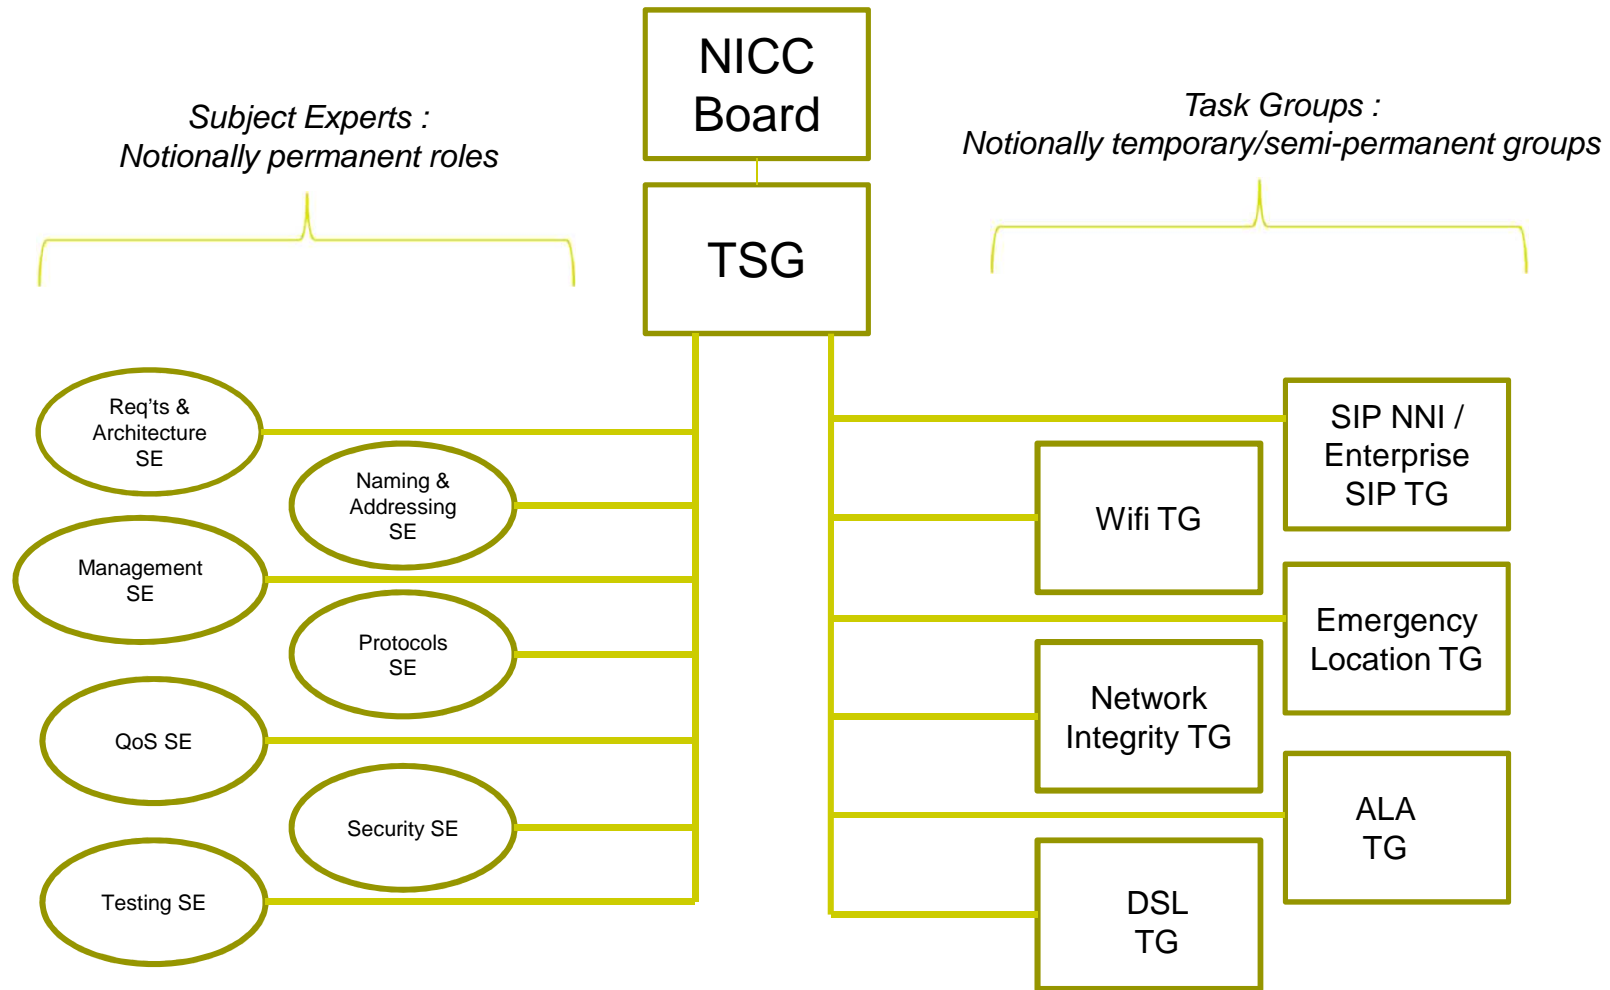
NICC Board

TSG

Subject Experts :
Notionally permanent roles

Task Groups :
Notionally temporary/semi-permanent groups

Req'ts & Architecture SE

Naming & Addressing SE

Management SE

Protocols SE

QoS SE

Security SE

Testing SE

SIP NNI / Enterprise SIP TG

Wifi TG

Emergency Location TG

Network Integrity TG

ALA TG

DSL TG